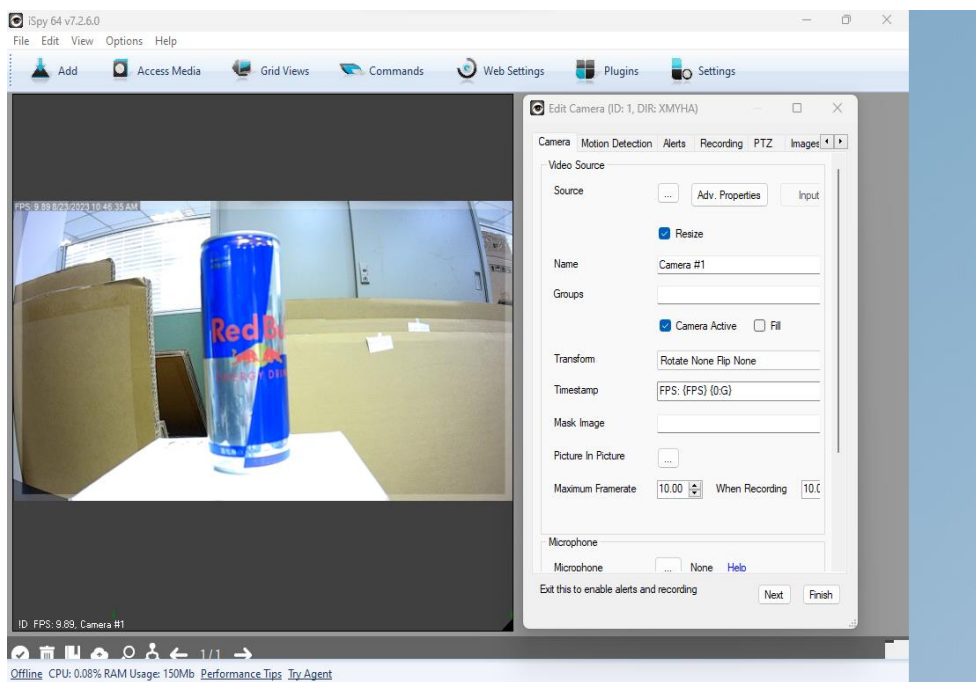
iSpy 64 v7.2.6.0
File Edit View Options Help
Add Access Media Grid Views Commands Web Settings Plugins Settings

FPS: 9.89 8/23/2023 10:46:35 AM

Red Bu
ENERGY DRIN

ID: FPS: 9.89, Camera #1

Edit Camera (ID: 1, DIR: XMYHA)
Camera Motion Detection Alerts Recording PTZ Images
Video Source
Source ... Adv. Properties Input
Resize
Name Camera #1
Groups
Camera Active Fill
Transform Rotate None Flip None
Timestamp FPS: {FPS} {0:G}
Mask Image
Picture In Picture ...
Maximum Framerate 10.00 When Recording 10.0
Microphone
Microphone ... None Help
Exit this to enable alerts and recording Next Finish

1/1

Offline CPU: 0.08% RAM Usage: 150Mb Performance Tips Try Agent